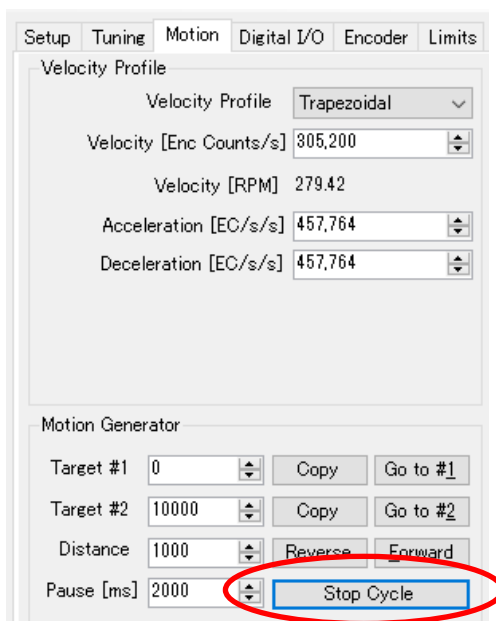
Setup | Tuning | Motion | Digital I/O | Encoder | Limits

Velocity Profile

Velocity Profile Trapezoidal

Velocity [Enc Counts/s] 305,200

Velocity [RPM] 279.42

Acceleration [EC/s/s] 457,764

Deceleration [EC/s/s] 457,764

Motion Generator

Target #1 0 Copy Go to #1

Target #2 10000 Copy Go to #2

Distance 1000 Reverse Forward

Pause [ms] 2000 Stop Cycle